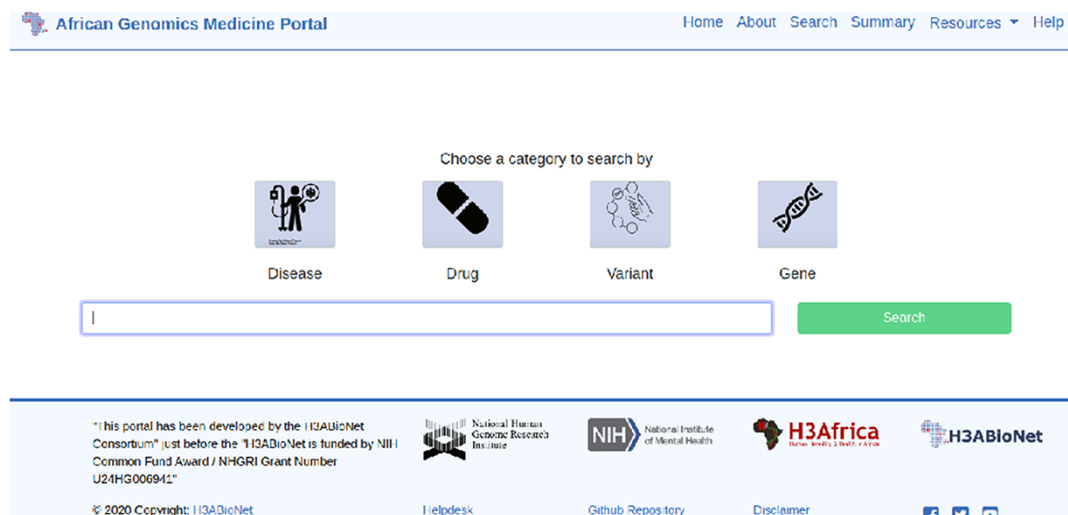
African Genomics Medicine Portal

Home About Search Summary Resources Help

Choose a category to search by

Disease Drug Variant Gene

Search

"This portal has been developed by the H3ABioNet Consortium" just before the "H3ABioNet is funded by NIH Common Fund Award / NHGRI Grant Number U24HG006941"

National Human Genome Research Institute

NIH National Institute of Mental Health

H3Africa

H3ABioNet

© 2020 Copyright: H3ABioNet

Helpdesk

Github Repository

Disclaimer